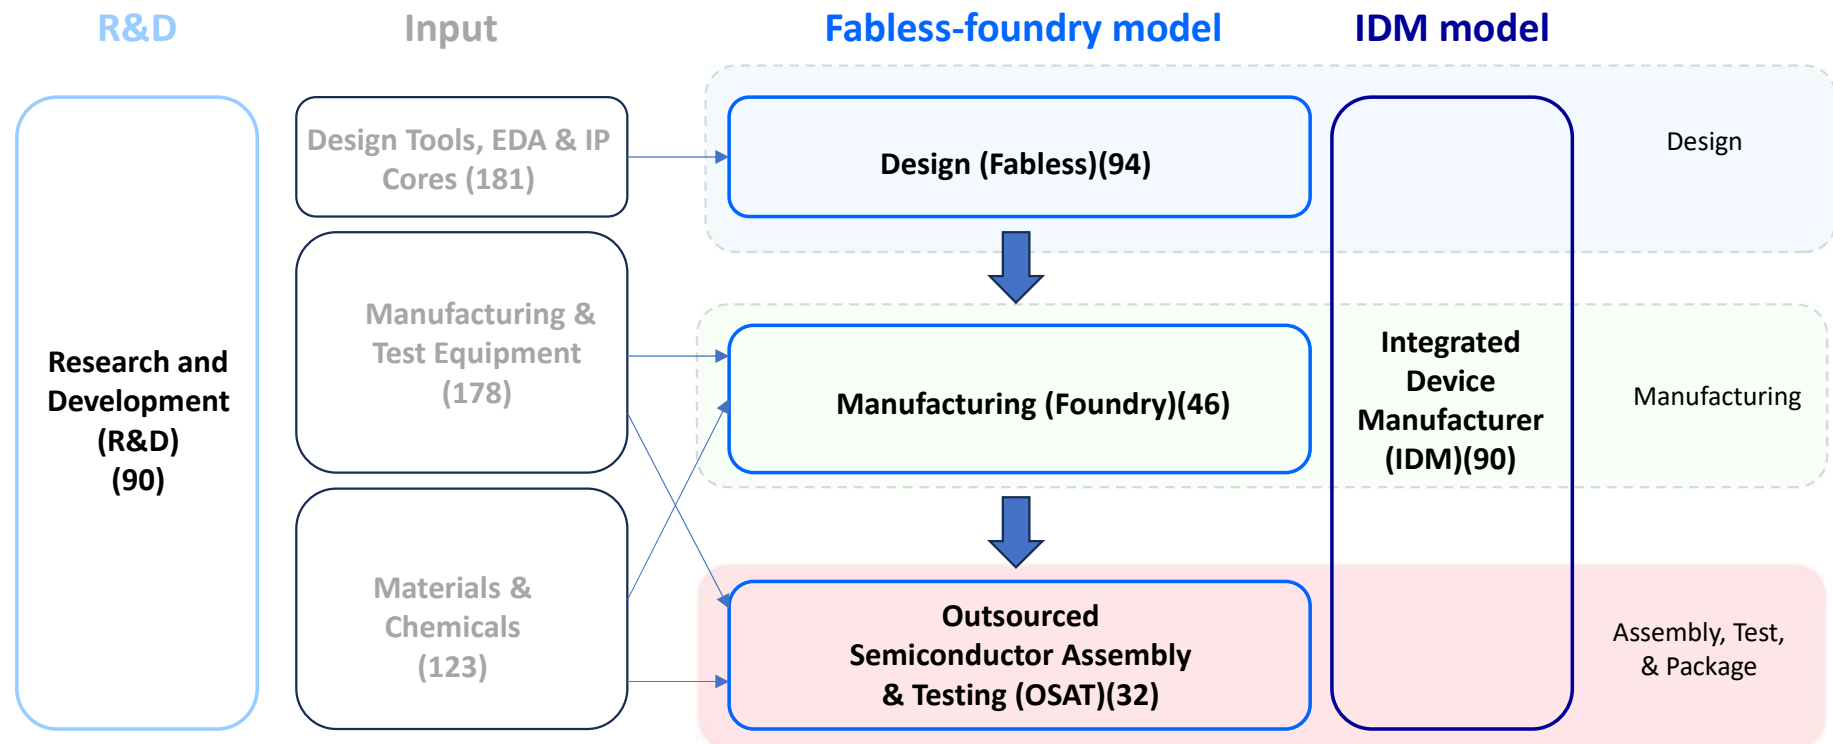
R&D

Input

Fabless-foundry model

IDM model

Research and Development (R&D) (90)

Design Tools, EDA & IP Cores (181)

Manufacturing & Test Equipment (178)

Materials & Chemicals (123)

Design (Fabless)(94)

Manufacturing (Foundry)(46)

Outsourced Semiconductor Assembly & Testing (OSAT)(32)

Integrated Device Manufacturer (IDM)(90)

Design

Manufacturing

Assembly, Test, & Package